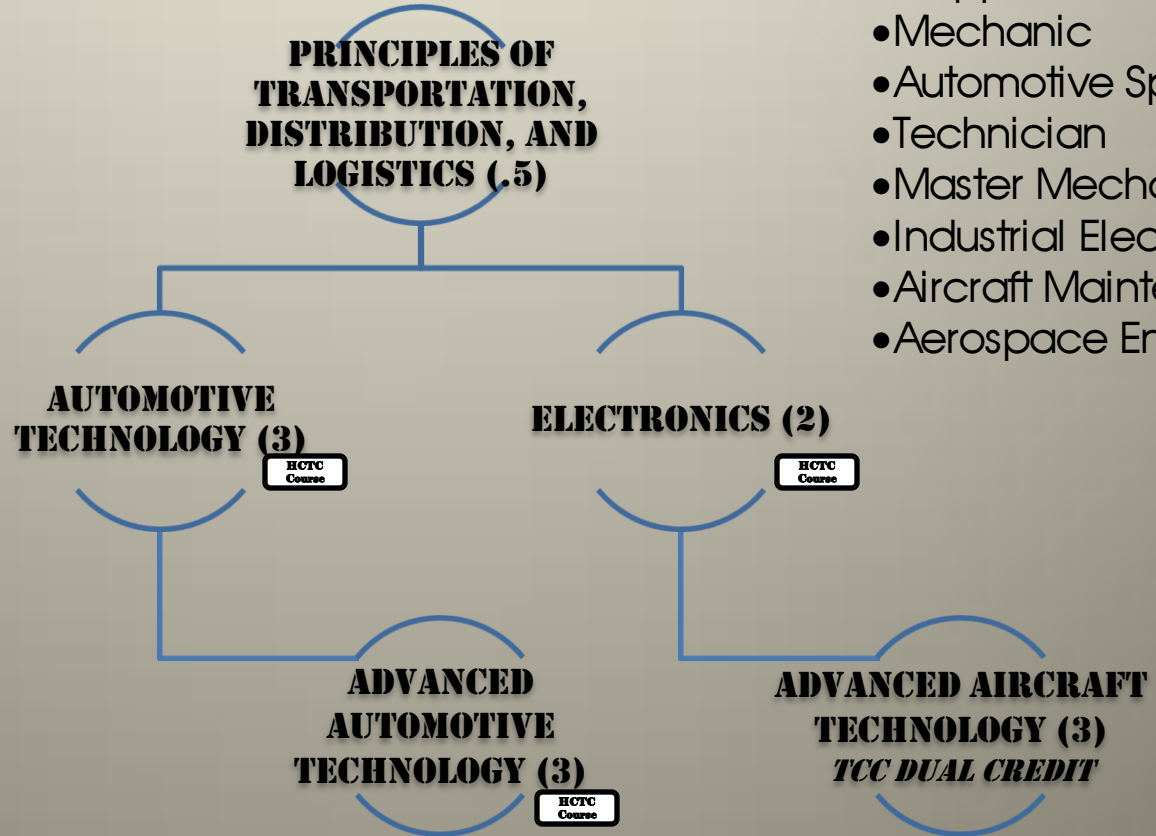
PRINCIPLES OF TRANSPORTATION, DISTRIBUTION, AND LOGISTICS (.5)

•Mechanic
•Automotive Sp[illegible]
•Technician
•Master Mech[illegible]
•Industrial Elec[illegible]
•Aircraft Maint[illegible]
•Aerospace En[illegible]

AUTOMOTIVE TECHNOLOGY (3)

HCTC Course

ELECTRONICS (2)

HCTC Course

ADVANCED AUTOMOTIVE TECHNOLOGY (3)

HCTC Course

ADVANCED AIRCRAFT TECHNOLOGY (3)
TCC DUAL CREDIT